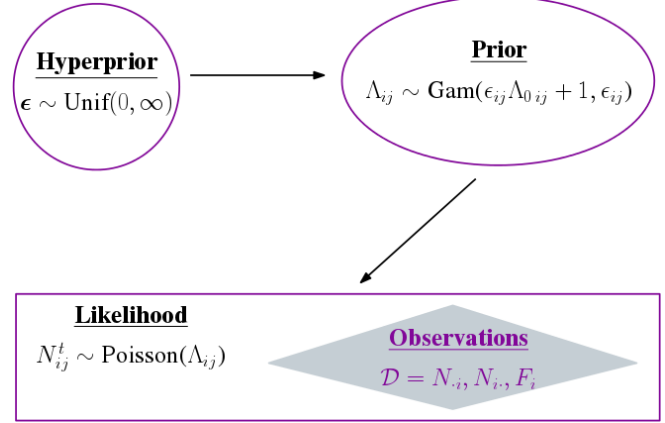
Hyperprior
$\boldsymbol{\epsilon} \sim \text{Unif}(0, \infty)$

Prior
$\Lambda_{ij} \sim \text{Gam}(\epsilon_{ij}\Lambda_{0\,ij} + 1, \epsilon_{ij})$

Likelihood
$N_{ij}^{t} \sim \text{Poisson}(\Lambda_{ij})$

Observations
$\mathcal{D} = N_{\cdot i}, N_{i \cdot}, F_i$